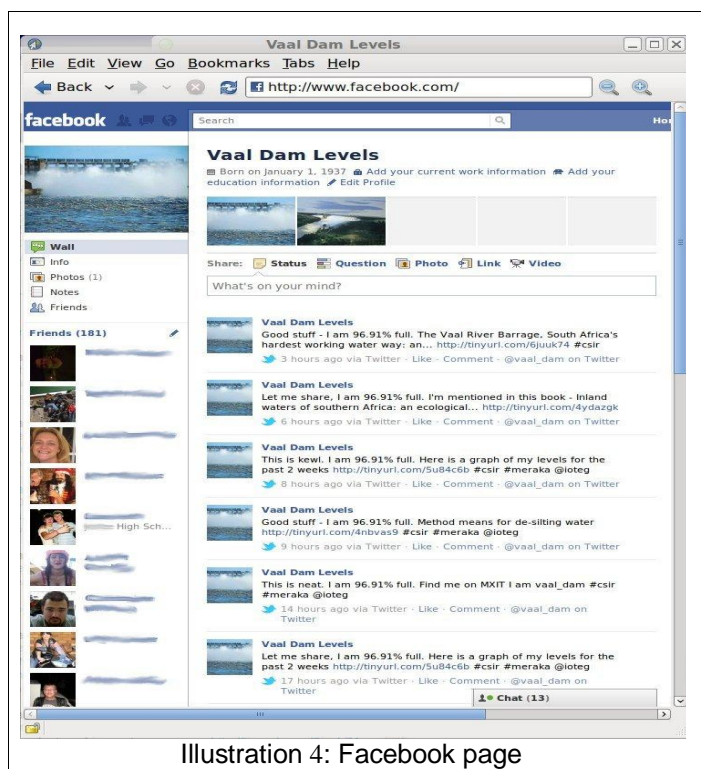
Vaal Dam Levels

File Edit View Go Bookmarks Tabs Help

Back http://www.facebook.com/

facebook Search Ho

Vaal Dam Levels

Born on January 1, 1937 Add your current work information Add your education information Edit Profile

Wall
Info
Photos (1)
Notes
Friends

Friends (181)

High Sch...

Share: Status Question Photo Link Video

What's on your mind?

Vaal Dam Levels
Good stuff - I am 96.91% full. The Vaal River Barrage, South Africa's hardest working water way: an... http://tinyurl.com/6juuk74 #csir
3 hours ago via Twitter · Like · Comment · @vaal_dam on Twitter

Vaal Dam Levels
Let me share, I am 96.91% full. I'm mentioned in this book - Inland waters of southern Africa: an ecological... http://tinyurl.com/4ydazgk
6 hours ago via Twitter · Like · Comment · @vaal_dam on Twitter

Vaal Dam Levels
This is kewl. I am 96.91% full. Here is a graph of my levels for the past 2 weeks http://tinyurl.com/5u84c6b #csir #meraka @ioteg
8 hours ago via Twitter · Like · Comment · @vaal_dam on Twitter

Vaal Dam Levels
Good stuff - I am 96.91% full. Method means for de-silting water http://tinyurl.com/4nbvas9 #csir #meraka @ioteg
9 hours ago via Twitter · Like · Comment · @vaal_dam on Twitter

Vaal Dam Levels
This is neat. I am 96.91% full. Find me on MXIT I am vaal_dam #csir #meraka @ioteg
14 hours ago via Twitter · Like · Comment · @vaal_dam on Twitter

Vaal Dam Levels
Let me share, I am 96.91% full. Here is a graph of my levels for the past 2 weeks http://tinyurl.com/5u84c6b #csir #meraka @ioteg
17 hours ago via Twitter · Like · Comment · @vaal_dam on Twitter

Chat (13)

Illustration 4: Facebook page